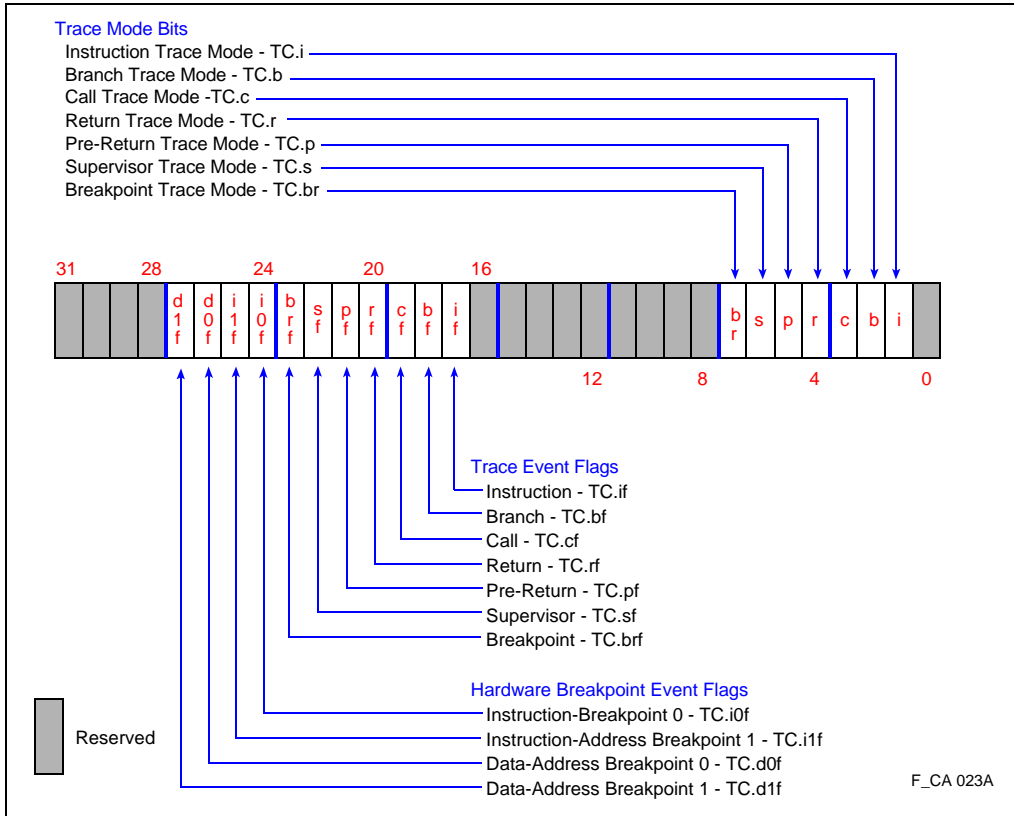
Trace Mode Bits
Instruction Trace Mode - TC.i
Branch Trace Mode - TC.b
Call Trace Mode -TC.c
Return Trace Mode - TC.r
Pre-Return Trace Mode - TC.p
Supervisor Trace Mode - TC.s
Breakpoint Trace Mode - TC.br

31 28 24 20 16

d1f d0f i1f i0f brf sf pf rf cf bf if br s p r c b i

12 8 4 0

Trace Event Flags
Instruction - TC.if
Branch - TC.bf
Call - TC.cf
Return - TC.rf
Pre-Return - TC.pf
Supervisor - TC.sf
Breakpoint - TC.brf

Hardware Breakpoint Event Flags
Instruction-Breakpoint 0 - TC.i0f
Instruction-Address Breakpoint 1 - TC.i1f
Data-Address Breakpoint 0 - TC.d0f
Data-Address Breakpoint 1 - TC.d1f

Reserved

F_CA 023A